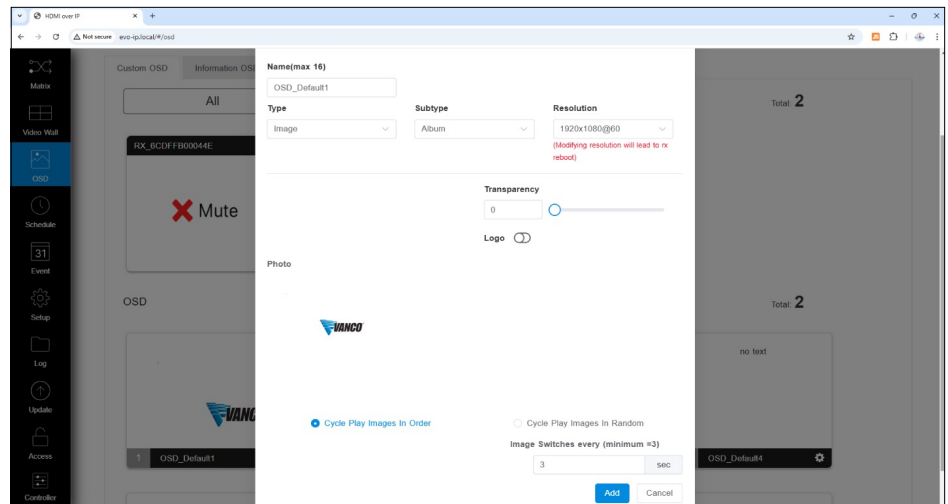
HDMI over IP
Not secure evo-ip.local/#/osd

Matrix
Video Wall
OSD
Schedule
31
Event
Setup
Log
Update
Access
Controller

Custom OSD Information OSD
All
Total: 2
RX_6CDFFB00044E
Mute
OSD
Total: 2
no text
VANCO
1 OSD_Default1
OSD_Default4

Name(max 16)
OSD_Default1
Type
Image
Subtype
Album
Resolution
1920x1080@60
(Modifying resolution will lead to rx reboot)
Transparency
0
Logo
Photo
VANCO
Cycle Play Images In Order
Cycle Play Images In Random
Image Switches every (minimum =3)
3
sec
Add
Cancel